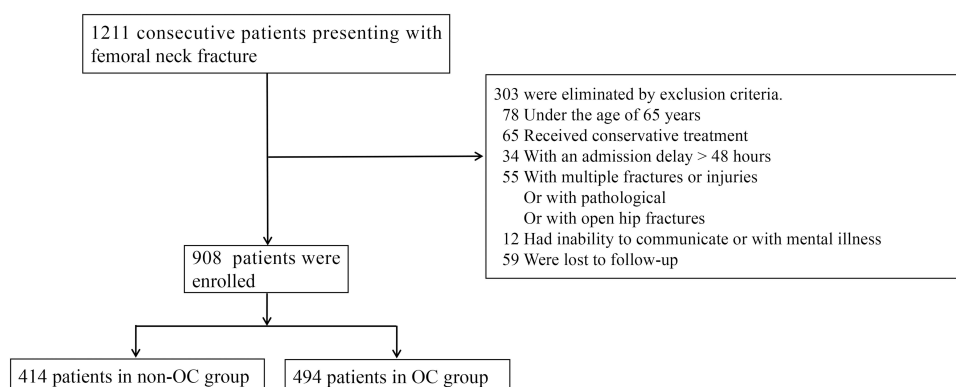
1211 consecutive patients presenting with femoral neck fracture

303 were eliminated by exclusion criteria.
78 Under the age of 65 years
65 Received conservative treatment
34 With an admission delay > 48 hours
55 With multiple fractures or injuries
Or with pathological
Or with open hip fractures
12 Had inability to communicate or with mental illness
59 Were lost to follow-up

908 patients were enrolled

414 patients in non-OC group

494 patients in OC group